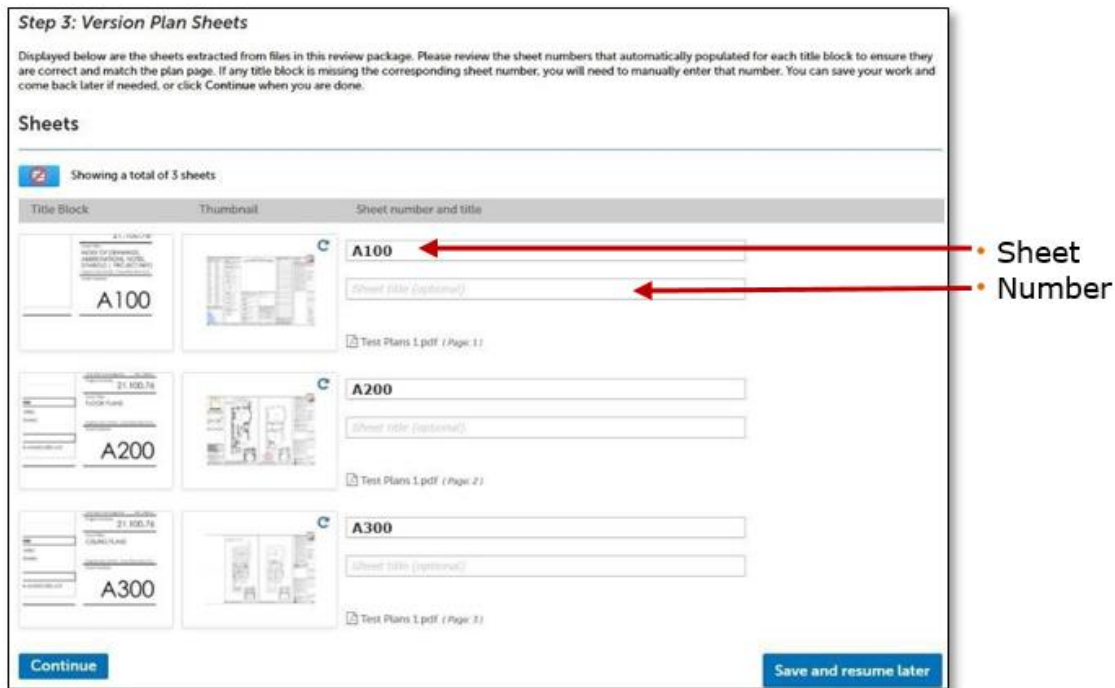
Step 3: Version Plan Sheets

Displayed below are the sheets extracted from files in this review package. Please review the sheet numbers that automatically populated for each title block to ensure they are correct and match the plan page. If any title block is missing the corresponding sheet number, you will need to manually enter that number. You can save your work and come back later if needed, or click Continue when you are done.

Sheets

Showing a total of 3 sheets

| Title Block | Thumbnail | Sheet number and title |
|---|---|---|
| 21.100.76 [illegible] A100 | | A100<br>Sheet title (optional)<br>Test Plans 1.pdf (Page 1) |
| 21.100.76 FLOOR PLANS A200 | | A200<br>Sheet title (optional)<br>Test Plans 1.pdf (Page 2) |
| 21.100.76 CEILING PLANS A300 | | A300<br>Sheet title (optional)<br>Test Plans 1.pdf (Page 3) |

• Sheet
• Number

Continue

Save and resume later